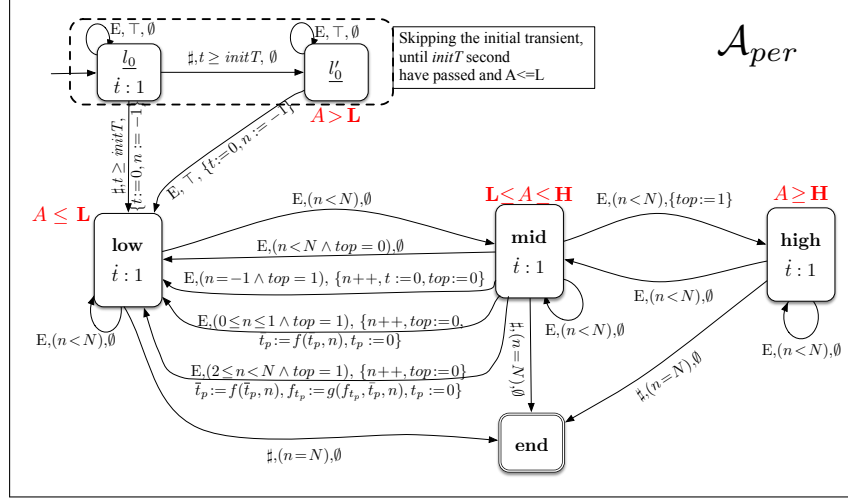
E, ⊤, ∅

$\underline{l_0}$

$\dot{t}:1$

$\sharp, t \geq initT, \emptyset$

E, ⊤, ∅

$\underline{l_0'}$

Skipping the initial transient, until *initT* second have passed and A<=L

$\mathcal{A}_{per}$

$A > \mathbf{L}$

$\sharp, t \geq initT,$ $\{t := 0, n := -1\}$

E, ⊤, $\{t := 0, n := -1\}$

$A \leq \mathbf{L}$

**low**

$\dot{t}:1$

E,$(n<N)$,∅

E,$(n<N \wedge top=0)$,∅

E,$(n=-1 \wedge top=1)$, $\{n{+}{+}, t:=0, top:=0\}$

E,$(0 \leq n \leq 1 \wedge top=1)$, $\{n{+}{+}, top:=0,$ $t_p := f(t_p, n), t_p := 0\}$

E,$(2 \leq n < N \wedge top=1)$, $\{n{+}{+}, top:=0\}$ $\bar{t}_p := f(\bar{t}_p, n), f_{t_p} := g(f_{t_p}, \bar{t}_p, n), t_p := 0\}$

E,$(n<N)$,∅

$\mathbf{L} < A < \mathbf{H}$

**mid**

$\dot{t}:1$

E,$(n<N)$,∅

$\sharp, (n=N), \emptyset$

E,$(n<N)$,$\{top:=1\}$

E,$(n<N)$,∅

$A \geq \mathbf{H}$

**high**

$\dot{t}:1$

E,$(n<N)$,∅

$\sharp, (n=N), \emptyset$

$\sharp, (n=N), \emptyset$

**end**